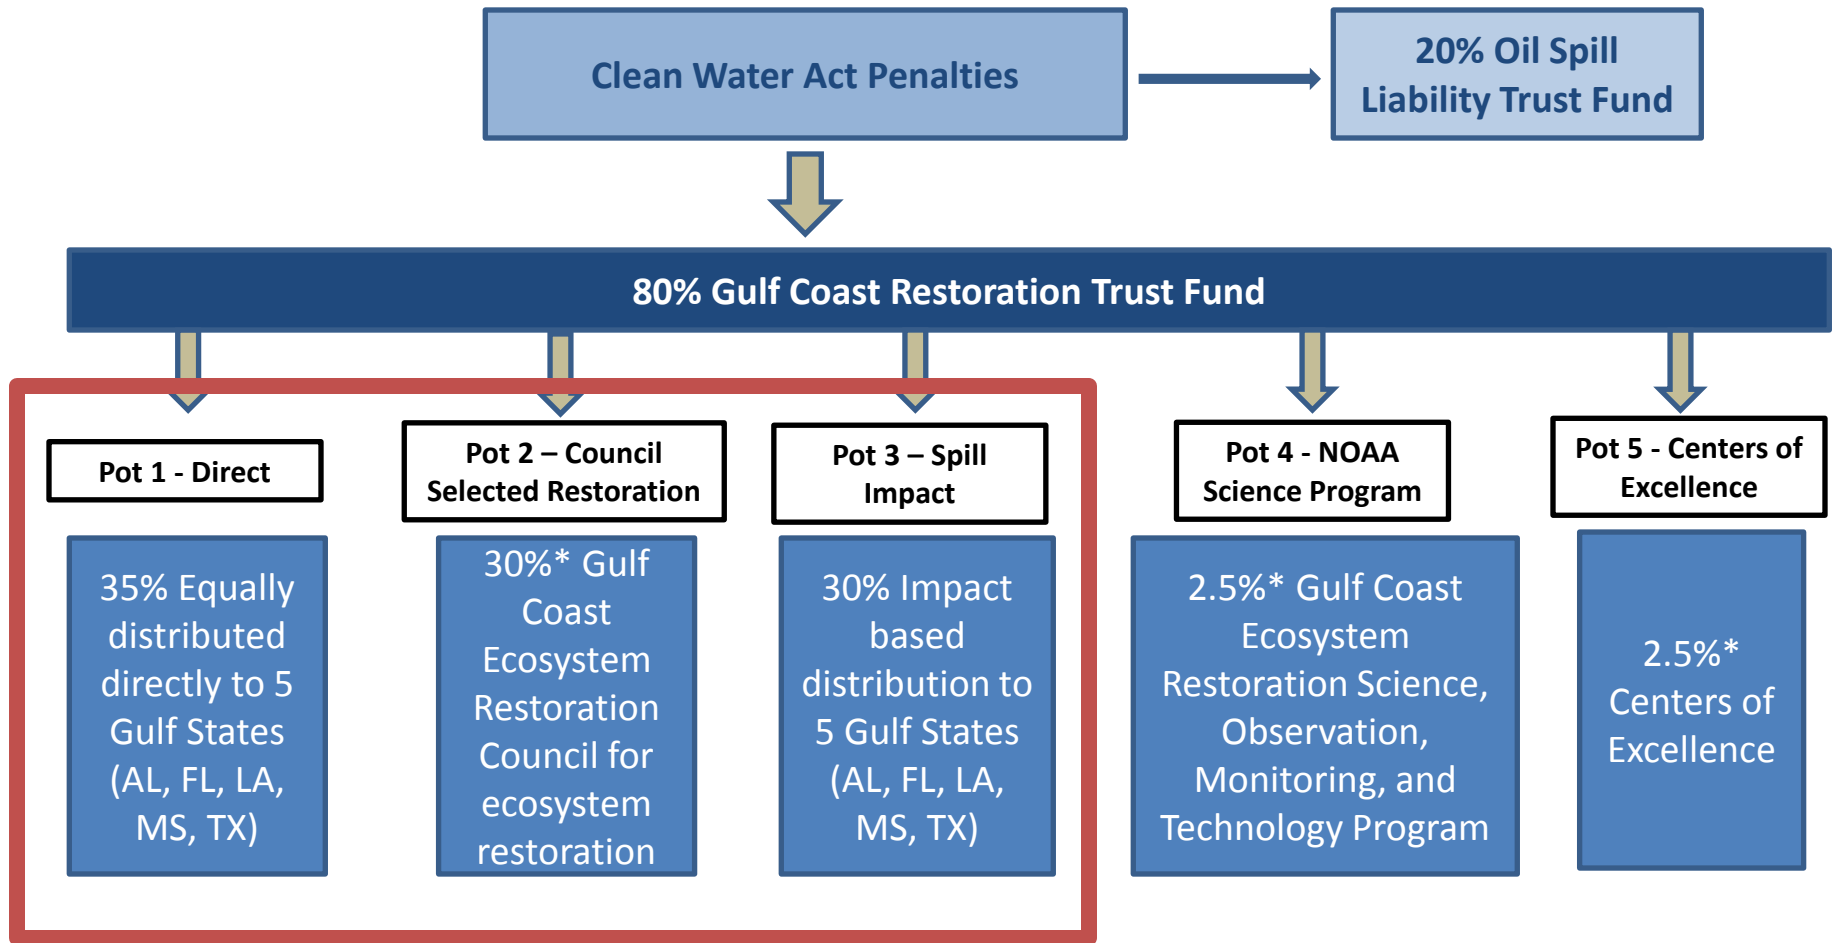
Clean Water Act Penalties

20% Oil Spill Liability Trust Fund

80% Gulf Coast Restoration Trust Fund

Pot 1 - Direct

35% Equally distributed directly to 5 Gulf States (AL, FL, LA, MS, TX)

Pot 2 – Council Selected Restoration

30%* Gulf Coast Ecosystem Restoration Council for ecosystem restoration

Pot 3 – Spill Impact

30% Impact based distribution to 5 Gulf States (AL, FL, LA, MS, TX)

Pot 4 - NOAA Science Program

2.5%* Gulf Coast Ecosystem Restoration Science, Observation, Monitoring, and Technology Program

Pot 5 - Centers of Excellence

2.5%* Centers of Excellence